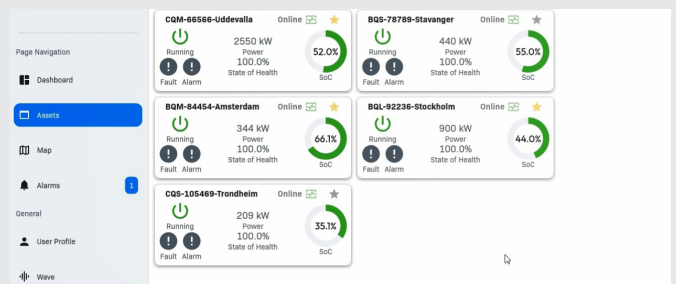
Page Navigation

Dashboard

Assets

Map

Alarms 1

General

User Profile

Wave

CQM-66566-Uddevalla Online
Running
Fault Alarm
2550 kW
Power
100.0%
State of Health
52.0%
SoC

BQS-78789-Stavanger Online
Running
Fault Alarm
440 kW
Power
100.0%
State of Health
55.0%
SoC

BQM-84454-Amsterdam Online
Running
Fault Alarm
344 kW
Power
100.0%
State of Health
66.1%
SoC

BQL-92236-Stockholm Online
Running
Fault Alarm
900 kW
Power
100.0%
State of Health
44.0%
SoC

CQS-105469-Trondheim Online
Running
Fault Alarm
209 kW
Power
100.0%
State of Health
35.1%
SoC